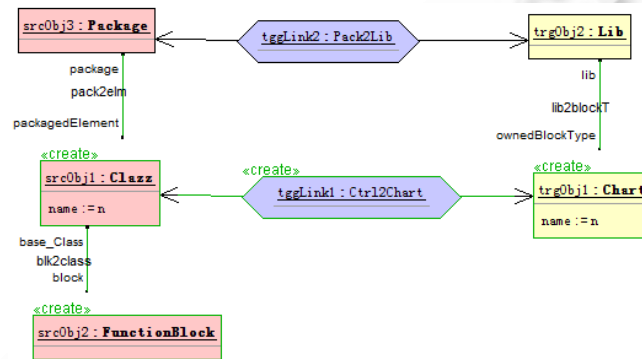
srcObj3 : Package

tggLink2 : Pack2Lib

trgObj2 : Lib

package
pack2elm
packagedElement

lib
lib2blockT
ownedBlockType

«create»
srcObj1 : Clazz
name := n

«create»
tggLink1 : Ctrl2Chart

«create»
trgObj1 : Chart
name := n

base_Class
blk2class
block

«create»
srcObj2 : FunctionBlock